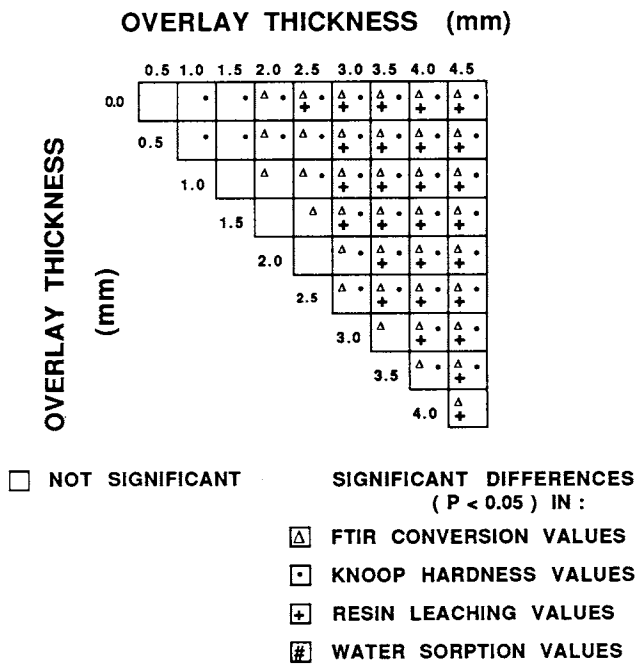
OVERLAY THICKNESS (mm)

| | 0.5 | 1.0 | 1.5 | 2.0 | 2.5 | 3.0 | 3.5 | 4.0 | 4.5 |
|---|---|---|---|---|---|---|---|---|---|
| 0.0 | | • | • | Δ • | Δ • + | Δ • + | Δ • + | Δ • + | Δ • + |
| 0.5 | | | • | Δ • | Δ • | Δ • + | Δ • + | Δ • + | Δ • + |
| 1.0 | | | | Δ | Δ • | Δ • + | Δ • + | Δ • + | Δ • + |
| 1.5 | | | | | Δ | Δ • + | Δ • + | Δ • + | Δ • + |
| 2.0 | | | | | | Δ • + | Δ • + | Δ • + | Δ • + |
| 2.5 | | | | | | Δ • | Δ • + | Δ • + | Δ • + |
| 3.0 | | | | | | | Δ | Δ • + | Δ • + |
| 3.5 | | | | | | | | Δ • | Δ • + |
| 4.0 | | | | | | | | | Δ + |

OVERLAY THICKNESS (mm)

NOT SIGNIFICANT

SIGNIFICANT DIFFERENCES ( P < 0.05 ) IN :

Δ FTIR CONVERSION VALUES

• KNOOP HARDNESS VALUES

+ RESIN LEACHING VALUES

# WATER SORPTION VALUES